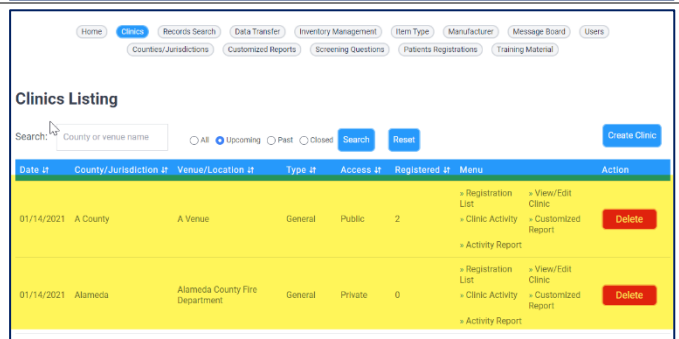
Home Clinics Records Search Data Transfer Inventory Management Item Type Manufacturer Message Board Users
Counties/Jurisdictions Customized Reports Screening Questions Patients Registrations Training Material

Clinics Listing

Search: County or venue name All Upcoming Past Closed Search Reset Create Clinic

| Date ⇅ | County/Jurisdiction ⇅ | Venue/Location ⇅ | Type ⇅ | Access ⇅ | Registered ⇅ | Menu | Action |
|---|---|---|---|---|---|---|---|
| 01/14/2021 | A County | A Venue | General | Public | 2 | » Registration List » View/Edit Clinic » Clinic Activity » Customized Report » Activity Report | Delete |
| 01/14/2021 | Alameda | Alameda County Fire Department | General | Private | 0 | » Registration List » View/Edit Clinic » Clinic Activity » Customized Report » Activity Report | Delete |